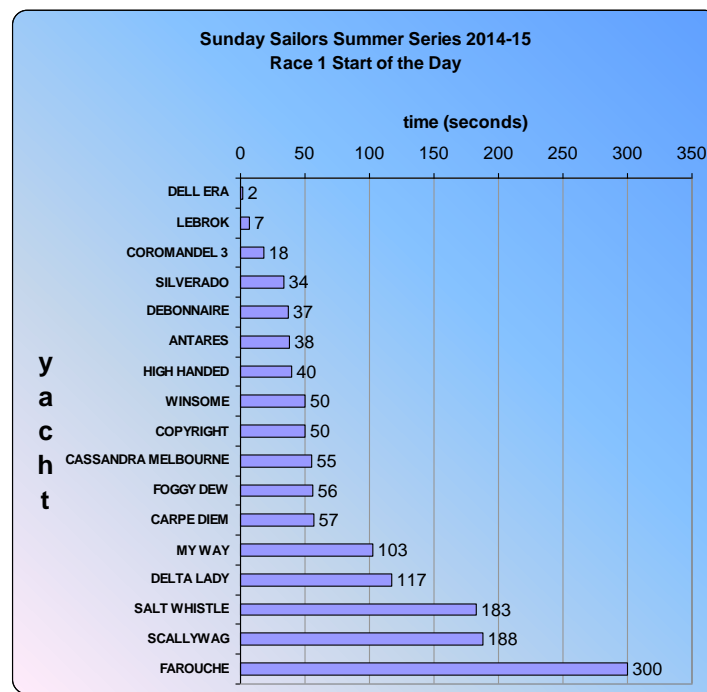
Sunday Sailors Summer Series 2014-15
Race 1 Start of the Day

time (seconds)

0 50 100 150 200 250 300 350

y
a
c
h
t

| yacht | time (seconds) |
|---|---|
| DELL ERA | 2 |
| LEBROK | 7 |
| COROMANDEL 3 | 18 |
| SILVERADO | 34 |
| DEBONNAIRE | 37 |
| ANTARES | 38 |
| HIGH HANDED | 40 |
| WINSOME | 50 |
| COPYRIGHT | 50 |
| CASSANDRA MELBOURNE | 55 |
| FOGGY DEW | 56 |
| CARPE DIEM | 57 |
| MY WAY | 103 |
| DELTA LADY | 117 |
| SALT WHISTLE | 183 |
| SCALLYWAG | 188 |
| FAROUCHE | 300 |